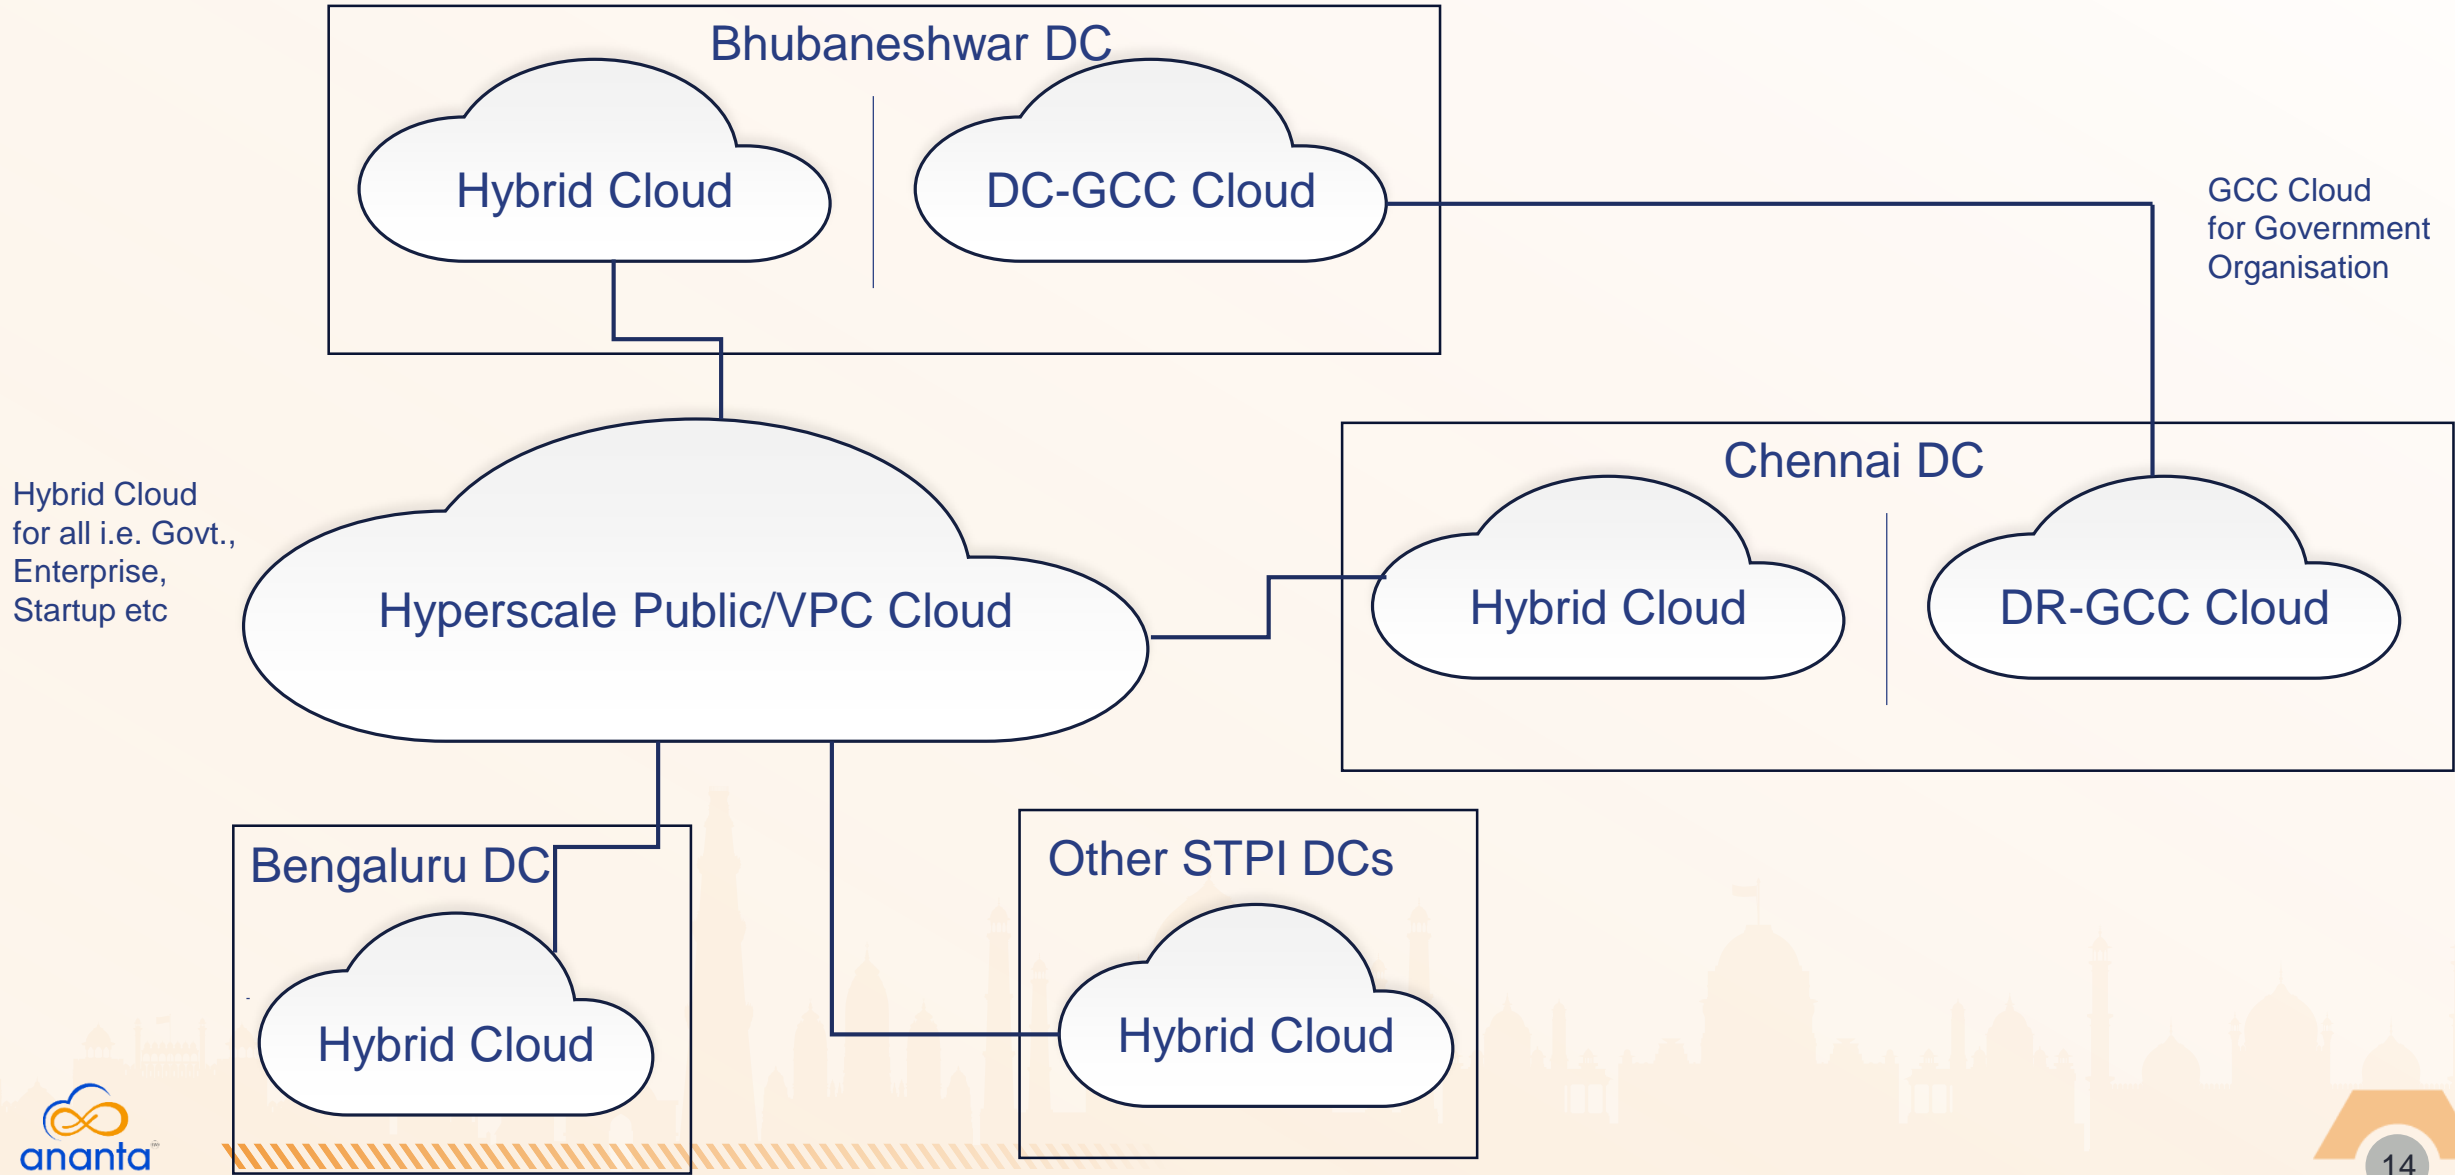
Bhubaneshwar DC

Hybrid Cloud

DC-GCC Cloud

GCC Cloud for Government Organisation

Hybrid Cloud for all i.e. Govt., Enterprise, Startup etc

Hyperscale Public/VPC Cloud

Chennai DC

Hybrid Cloud

DR-GCC Cloud

Bengaluru DC

Hybrid Cloud

Other STPI DCs

Hybrid Cloud

ananta

14